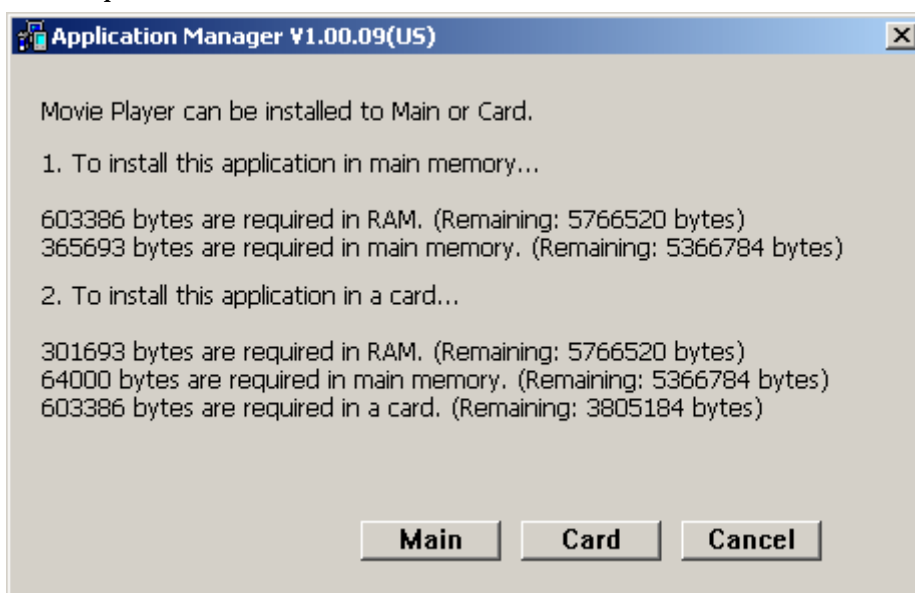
Application Manager V1.00.09(US)

Movie Player can be installed to Main or Card.

1. To install this application in main memory...

603386 bytes are required in RAM. (Remaining: 5766520 bytes)
365693 bytes are required in main memory. (Remaining: 5366784 bytes)

2. To install this application in a card...

301693 bytes are required in RAM. (Remaining: 5766520 bytes)
64000 bytes are required in main memory. (Remaining: 5366784 bytes)
603386 bytes are required in a card. (Remaining: 3805184 bytes)

Main Card Cancel